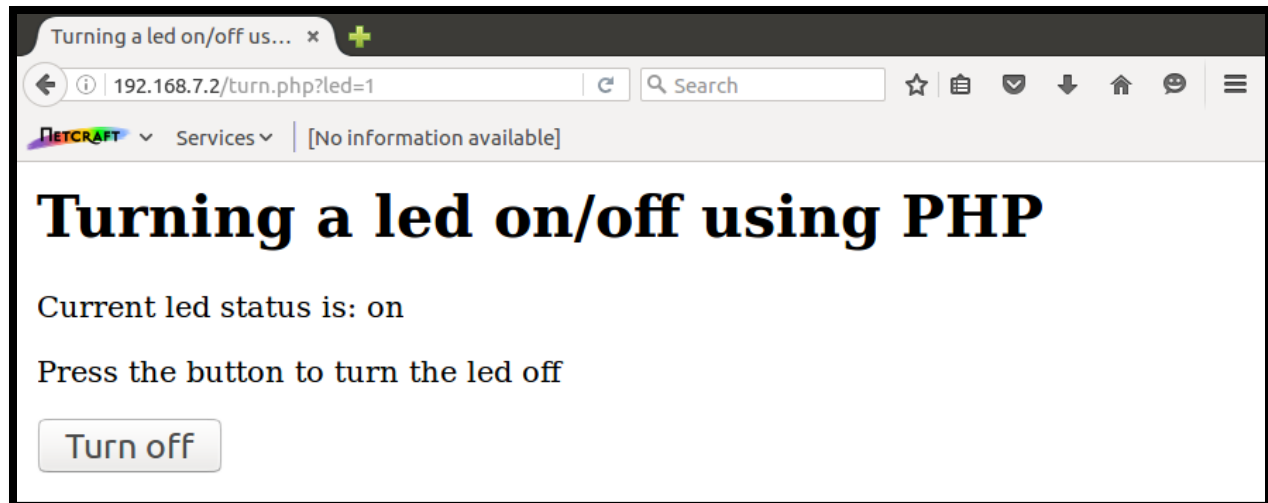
Turning a led on/off us... ×

192.168.7.2/turn.php?led=1

Search

NETCRAFT

Services

[No information available]

# Turning a led on/off using PHP

Current led status is: on

Press the button to turn the led off

Turn off